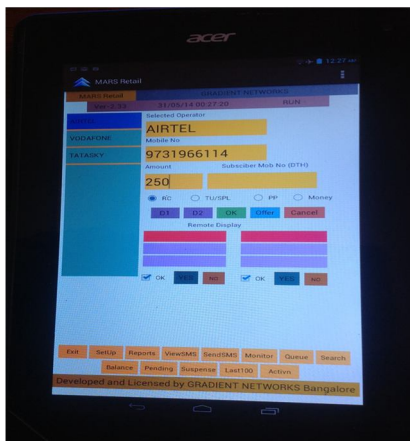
acer

12:27

MARS Retail

MARS Retail
GRADIENT NETWORKS
Ver 2.33
31/05/14 00:27:20
RUN

AIRTEL
VODAFONE
TATASKY

Selected Operator
AIRTEL
Mobile No
9731966114
Amount
Subscriber Mob No (DTH)
250

RC
TU/SPL
PP
Money

D1
D2
OK
Offer
Cancel

Remote Display

OK
YES
NO
OK
YES
NO

Exit
SetUp
Reports
ViewSMS
SendSMS
Monitor
Queue
Search
Balance
Pending
Suspense
Last100
Action

Developed and Licensed by GRADIENT NETWORKS Bangalore